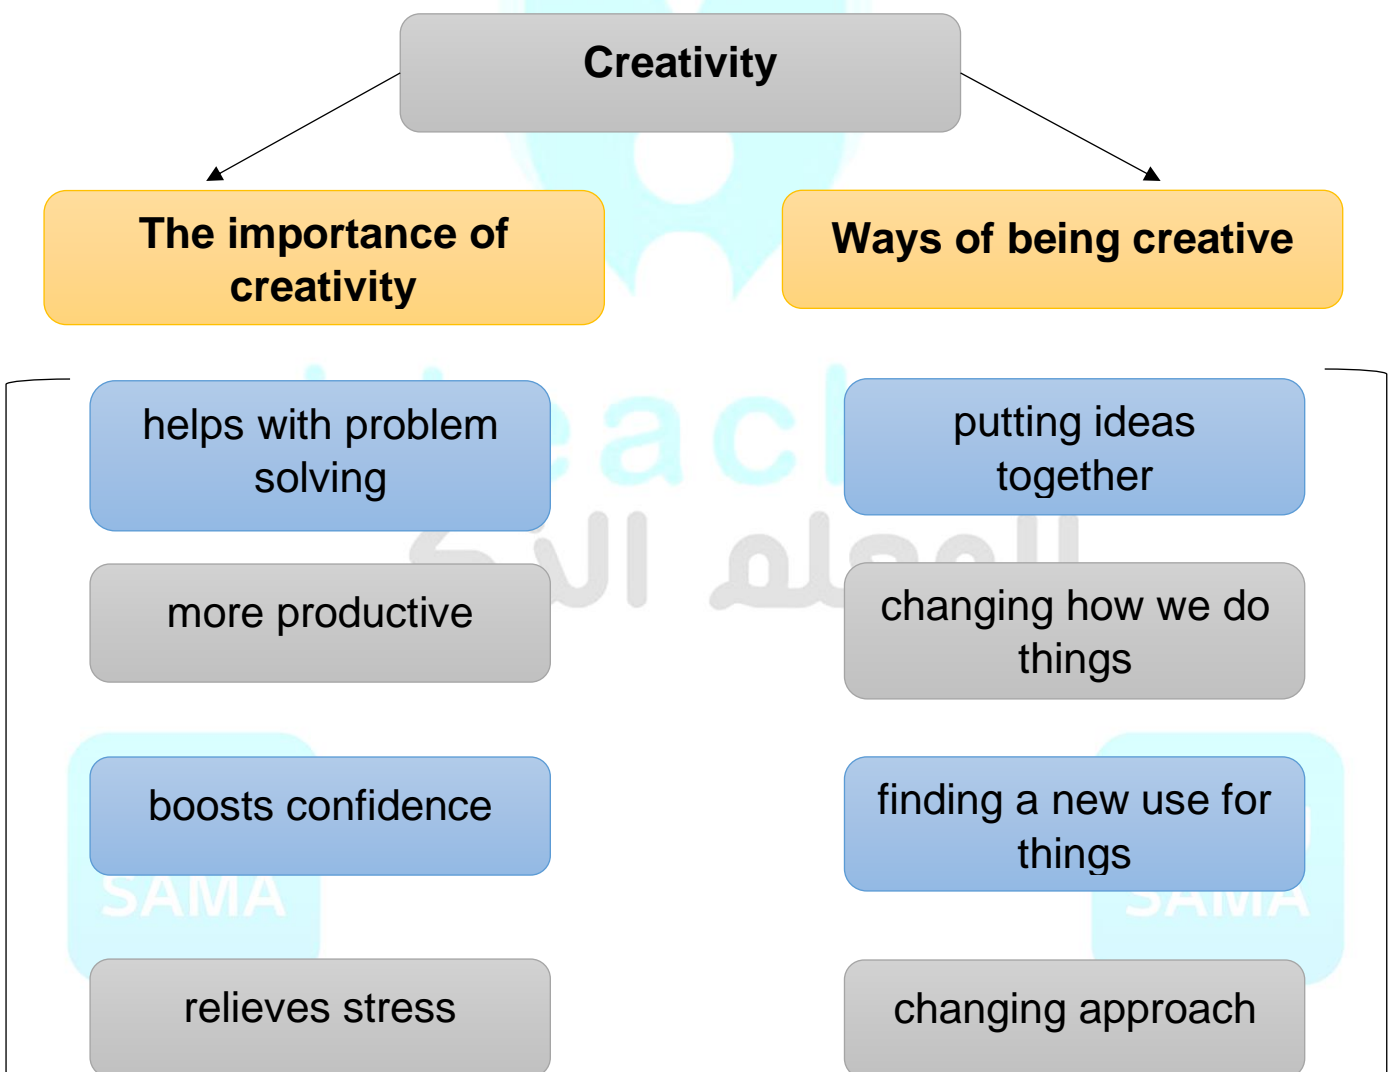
Creativity

The importance of creativity

Ways of being creative

helps with problem solving

putting ideas together

more productive

changing how we do things

boosts confidence

finding a new use for things

relieves stress

changing approach

SAMA

SAMA